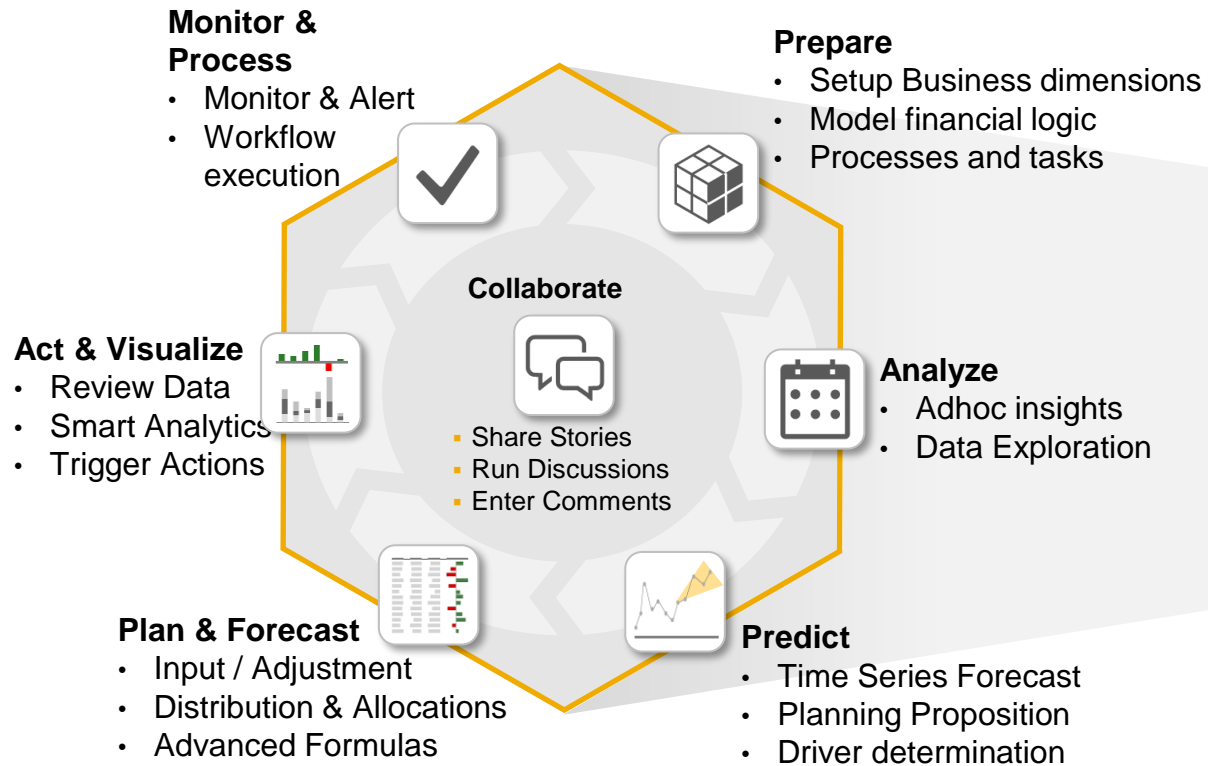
Monitor & Process
• Monitor & Alert
• Workflow execution

Prepare
• Setup Business dimensions
• Model financial logic
• Processes and tasks

Collaborate
▪ Share Stories
▪ Run Discussions
▪ Enter Comments

Act & Visualize
• Review Data
• Smart Analytics
• Trigger Actions

Analyze
• Adhoc insights
• Data Exploration

Plan & Forecast
• Input / Adjustment
• Distribution & Allocations
• Advanced Formulas

Predict
• Time Series Forecast
• Planning Proposition
• Driver determination